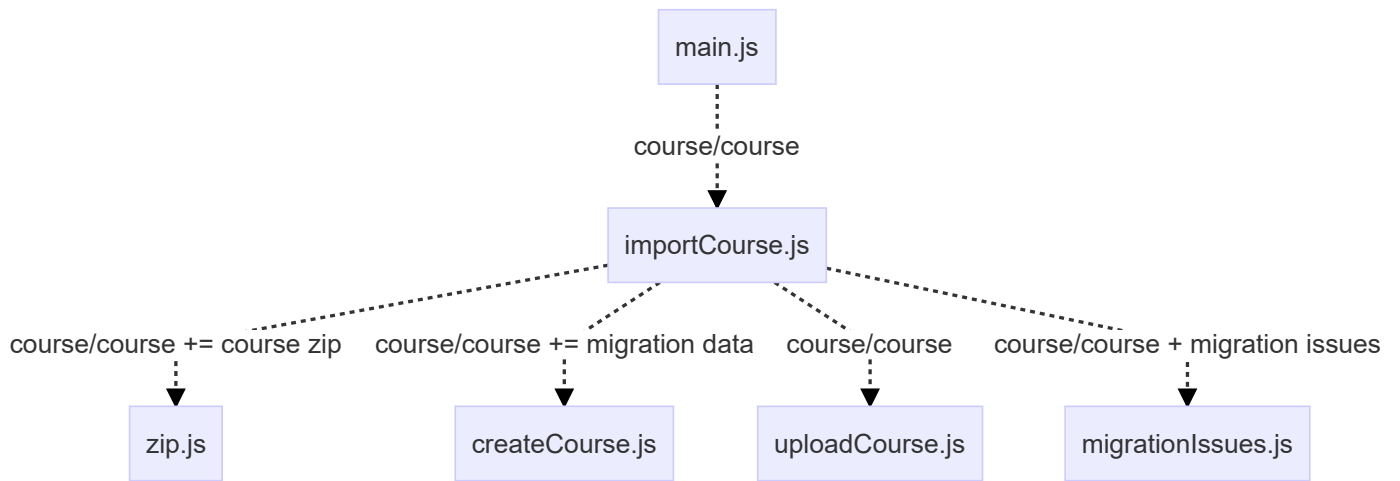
main.js

course/course

importCourse.js

course/course += course zip

course/course += migration data

course/course

course/course + migration issues

zip.js

createCourse.js

uploadCourse.js

migrationIssues.js